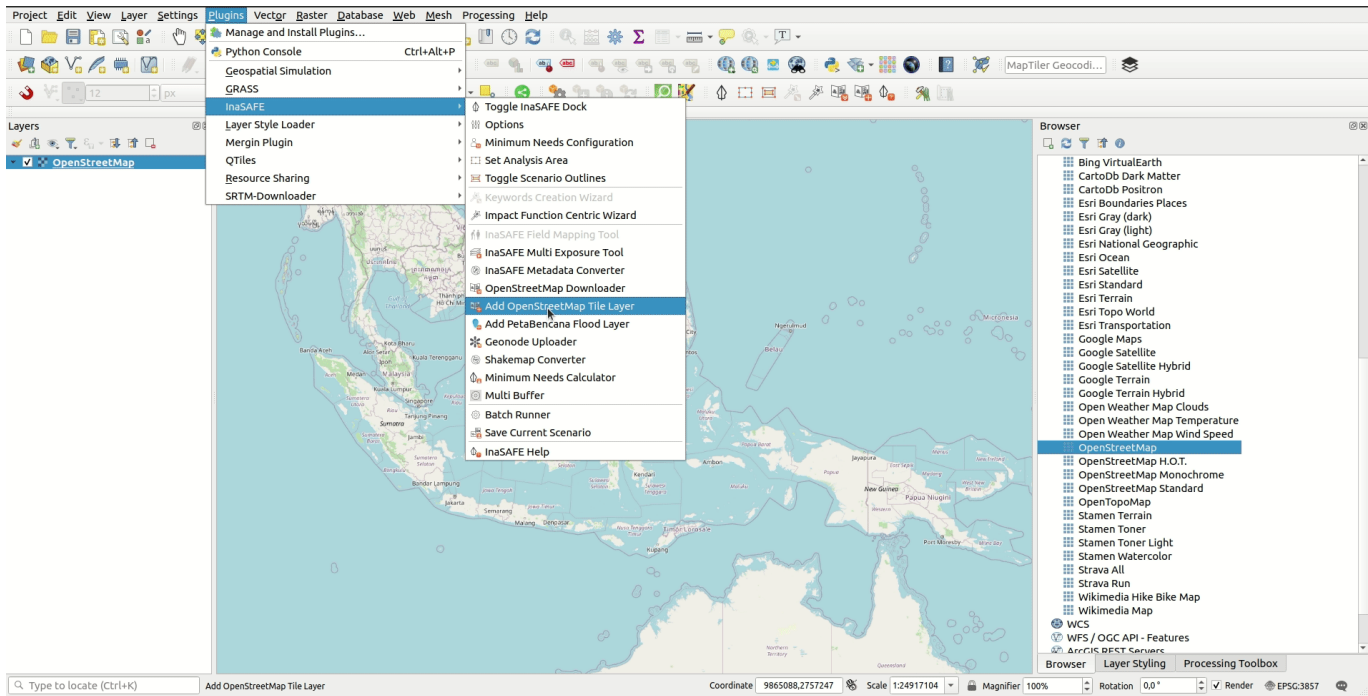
Project Edit View Layer Settings Plugins Vector Raster Database Web Mesh Processing Help

Manage and Install Plugins...
Python Console Ctrl+Alt+P
Geospatial Simulation
GRASS
InaSAFE
Layer Style Loader
Mergin Plugin
QTiles
Resource Sharing
SRTM-Downloader

Toggle InaSAFE Dock
Options
Minimum Needs Configuration
Set Analysis Area
Toggle Scenario Outlines
Keywords Creation Wizard
Impact Function Centric Wizard
InaSAFE Field Mapping Tool
InaSAFE Multi Exposure Tool
InaSAFE Metadata Converter
OpenStreetMap Downloader
Add OpenStreetMap Tile Layer
Add PetaBencana Flood Layer
Geonode Uploader
Shakemap Converter
Minimum Needs Calculator
Multi Buffer
Batch Runner
Save Current Scenario
InaSAFE Help

12 px

MapTiler Geocodi...

Layers
OpenStreetMap

Browser
Bing VirtualEarth
CartoDb Dark Matter
CartoDb Positron
Esri Boundaries Places
Esri Gray (dark)
Esri Gray (light)
Esri National Geographic
Esri Ocean
Esri Satellite
Esri Standard
Esri Terrain
Esri Topo World
Esri Transportation
Google Maps
Google Satellite
Google Satellite Hybrid
Google Terrain
Google Terrain Hybrid
Open Weather Map Clouds
Open Weather Map Temperature
Open Weather Map Wind Speed
OpenStreetMap
OpenStreetMap H.O.T.
OpenStreetMap Monochrome
OpenStreetMap Standard
OpenTopoMap
Stamen Terrain
Stamen Toner
Stamen Toner Light
Stamen Watercolor
Strava All
Strava Run
Wikimedia Hike Bike Map
Wikimedia Map
WCS
WFS / OGC API - Features
ArcGIS REST Servers

Browser Layer Styling Processing Toolbox

Banda Aceh Kota Bharu Kuala Terengganu Singapore Tanjung Pinang Sumatra Bandar Lampung Jakarta Semarang Malang Denpasar Kupang Kendari Ambon Jayapura New Guinea Papua Niugini Port Moresby Ngerulmud Micronesia Northern Territory Queensland

Type to locate (Ctrl+K) Add OpenStreetMap Tile Layer Coordinate 9865088,2757247 Scale 1:24917104 Magnifier 100% Rotation 0,0 ° Render EPSG:3857